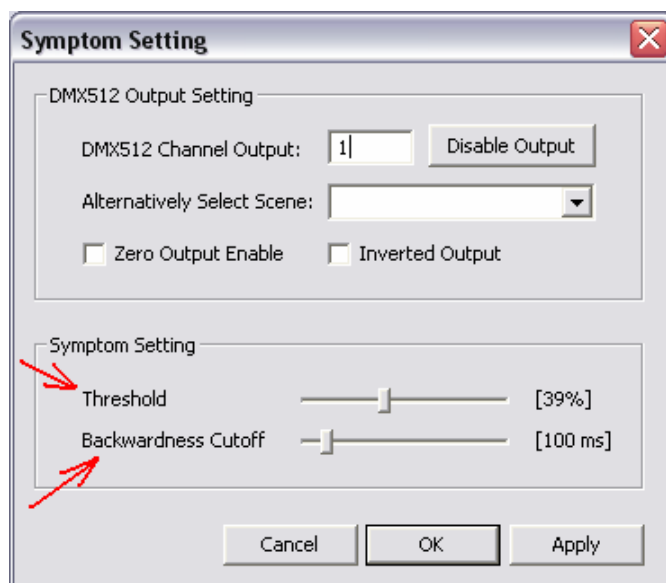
Symptom Setting

DMX512 Output Setting

DMX512 Channel Output: 1 Disable Output

Alternatively Select Scene:

Zero Output Enable Inverted Output

Symptom Setting

Threshold [39%]

Backwardness Cutoff [100 ms]

Cancel OK Apply